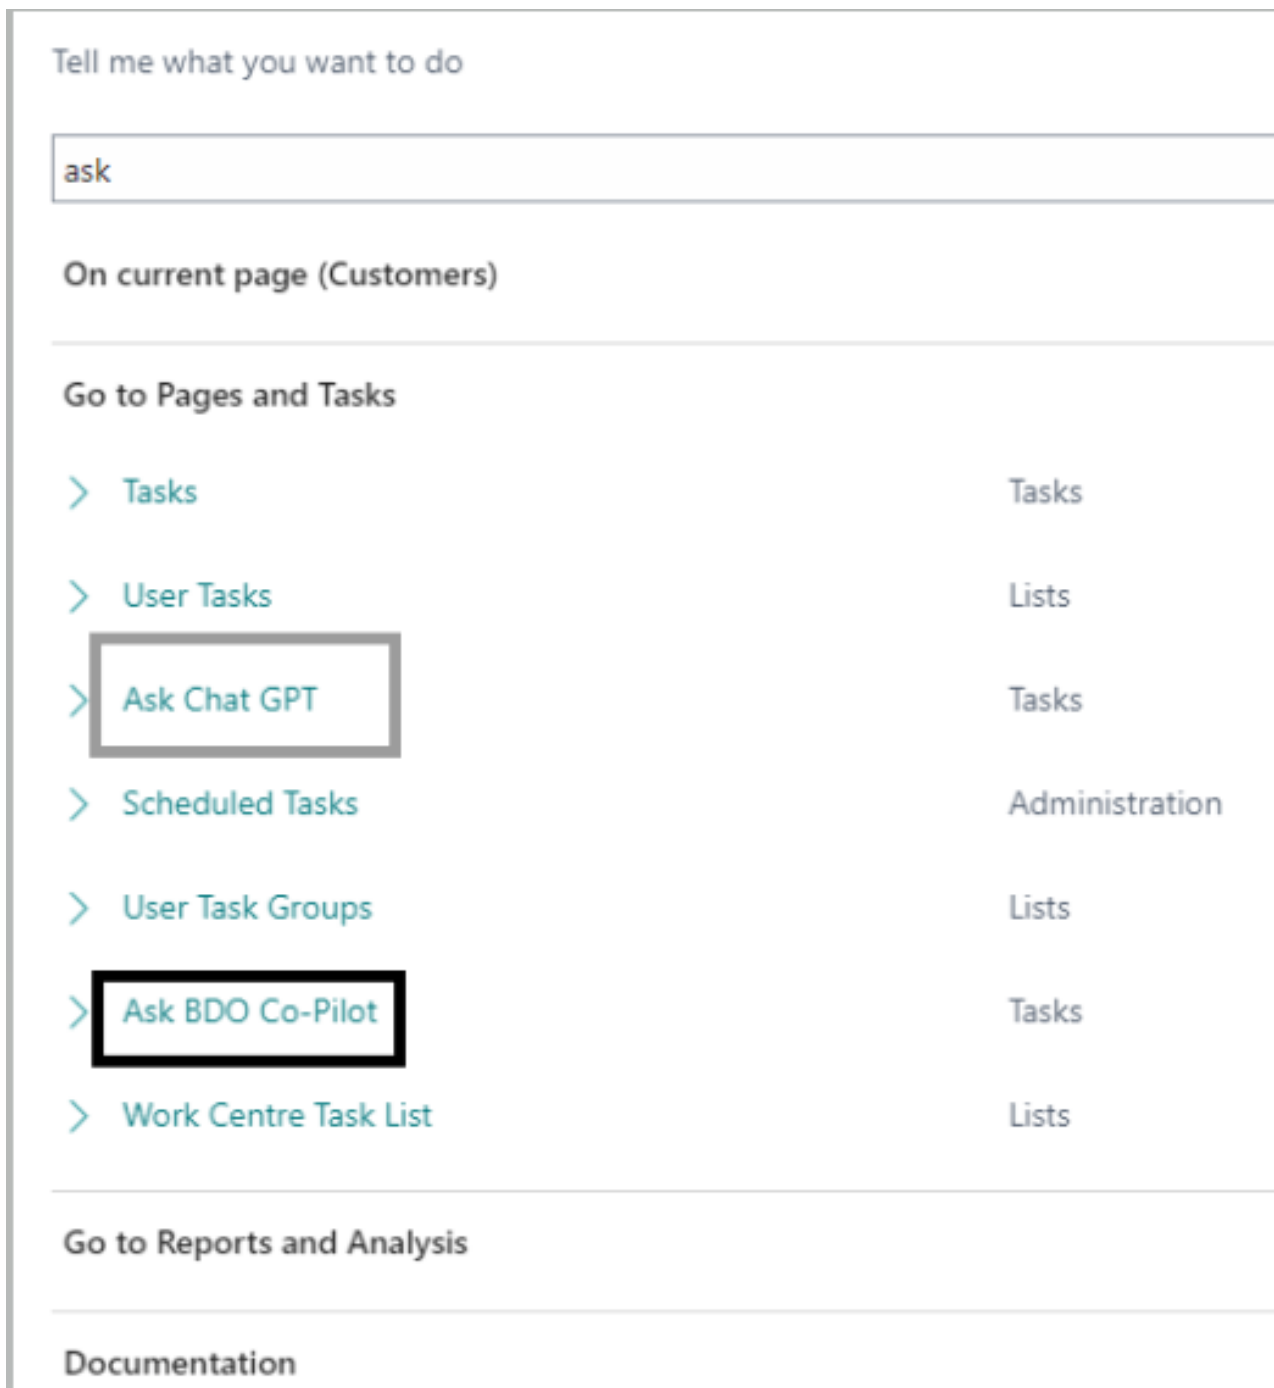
Tell me what you want to do

ask

On current page (Customers)

Go to Pages and Tasks

| | |
|---|---|
| Tasks | Tasks |
| User Tasks | Lists |
| Ask Chat GPT | Tasks |
| Scheduled Tasks | Administration |
| User Task Groups | Lists |
| Ask BDO Co-Pilot | Tasks |
| Work Centre Task List | Lists |

Go to Reports and Analysis

Documentation